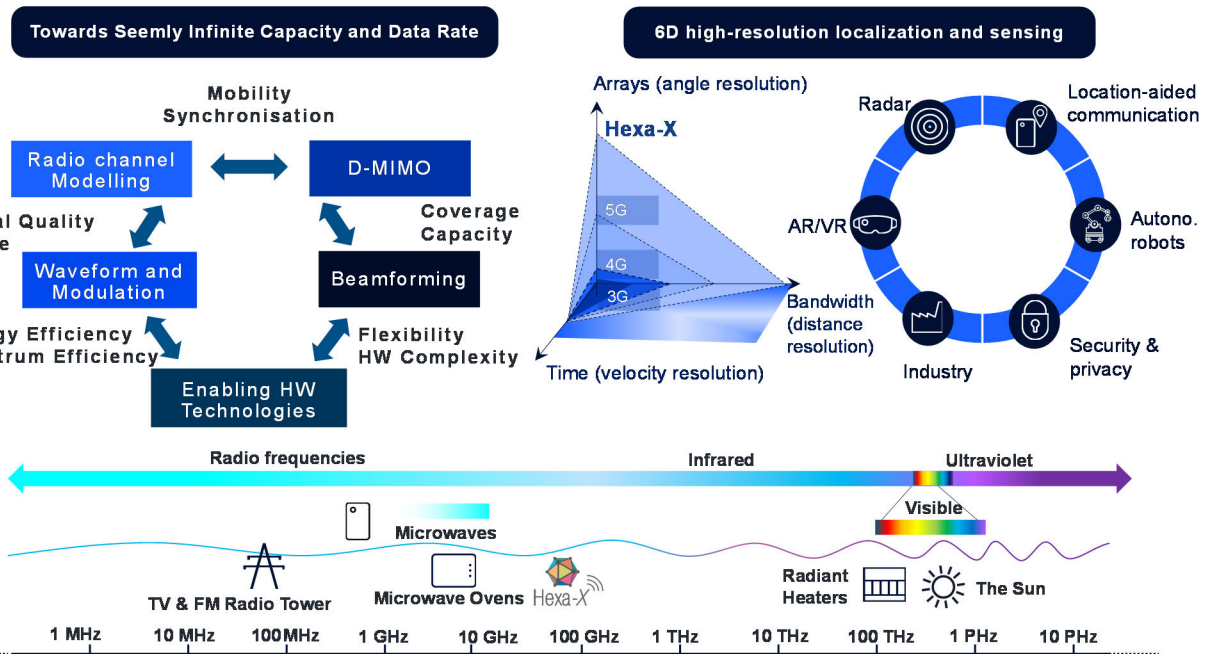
Towards Seemly Infinite Capacity and Data Rate

Mobility
Synchronisation

Radio channel Modelling

D-MIMO

al Quality
e

Coverage
Capacity

Waveform and Modulation

Beamforming

gy Efficiency
trum Efficiency

Flexibility
HW Complexity

Enabling HW Technologies

6D high-resolution localization and sensing

Arrays (angle resolution)

Hexa-X

5G

4G

3G

Bandwidth (distance resolution)

Time (velocity resolution)

Radar

Location-aided communication

AR/VR

Autono. robots

Industry

Security & privacy

Radio frequencies

Infrared

Ultraviolet

Visible

Microwaves

TV & FM Radio Tower

Microwave Ovens

Hexa-X

Radiant Heaters

The Sun

1 MHz

10 MHz

100MHz

1 GHz

10 GHz

100 GHz

1 THz

10 THz

100 THz

1 PHz

10 PHz